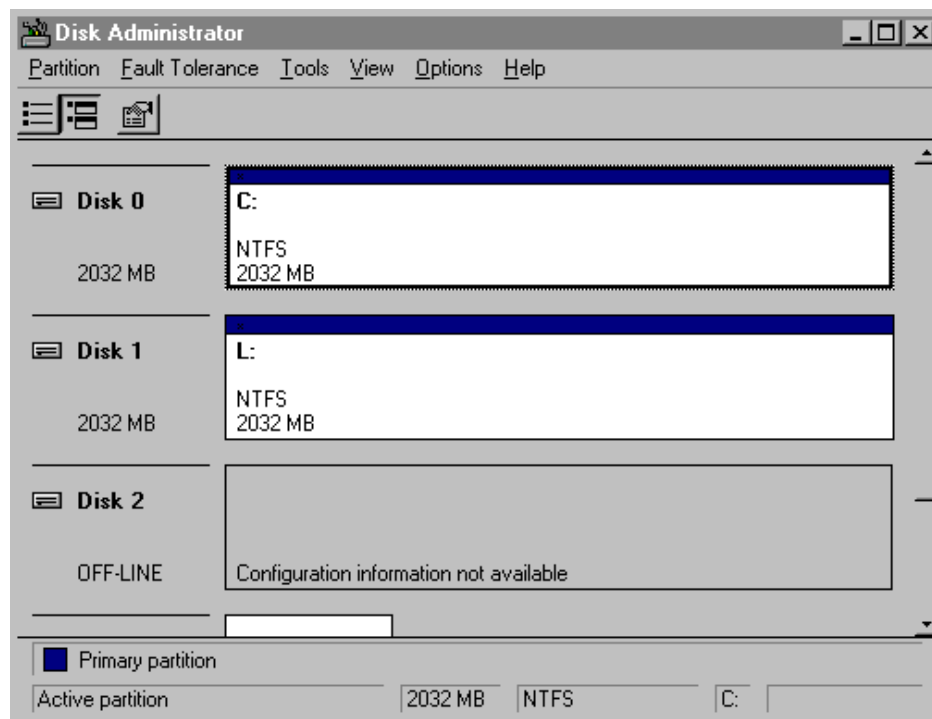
Disk Administrator

Partition Fault Tolerance Tools View Options Help

Disk 0

2032 MB

C:

NTFS
2032 MB

Disk 1

2032 MB

L:

NTFS
2032 MB

Disk 2

OFF-LINE

Configuration information not available

Primary partition

Active partition | 2032 MB | NTFS | C: